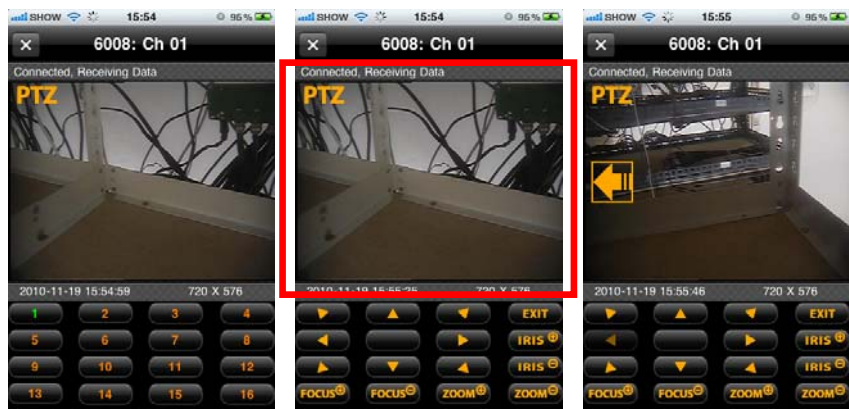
SHOW 15:54 96 %
6008: Ch 01
Connected, Receiving Data
PTZ
2010-11-19 15:54:59 720 X 576
1 2 3 4
5 6 7 8
9 10 11 12
13 14 15 16

SHOW 15:54 96 %
6008: Ch 01
Connected, Receiving Data
PTZ
2010-11-19 15:55:35 720 X 576
EXIT
IRIS
IRIS
FOCUS FOCUS ZOOM ZOOM

SHOW 15:55 96 %
6008: Ch 01
Connected, Receiving Data
PTZ
2010-11-19 15:55:46 720 X 576
EXIT
IRIS
IRIS
FOCUS FOCUS ZOOM ZOOM